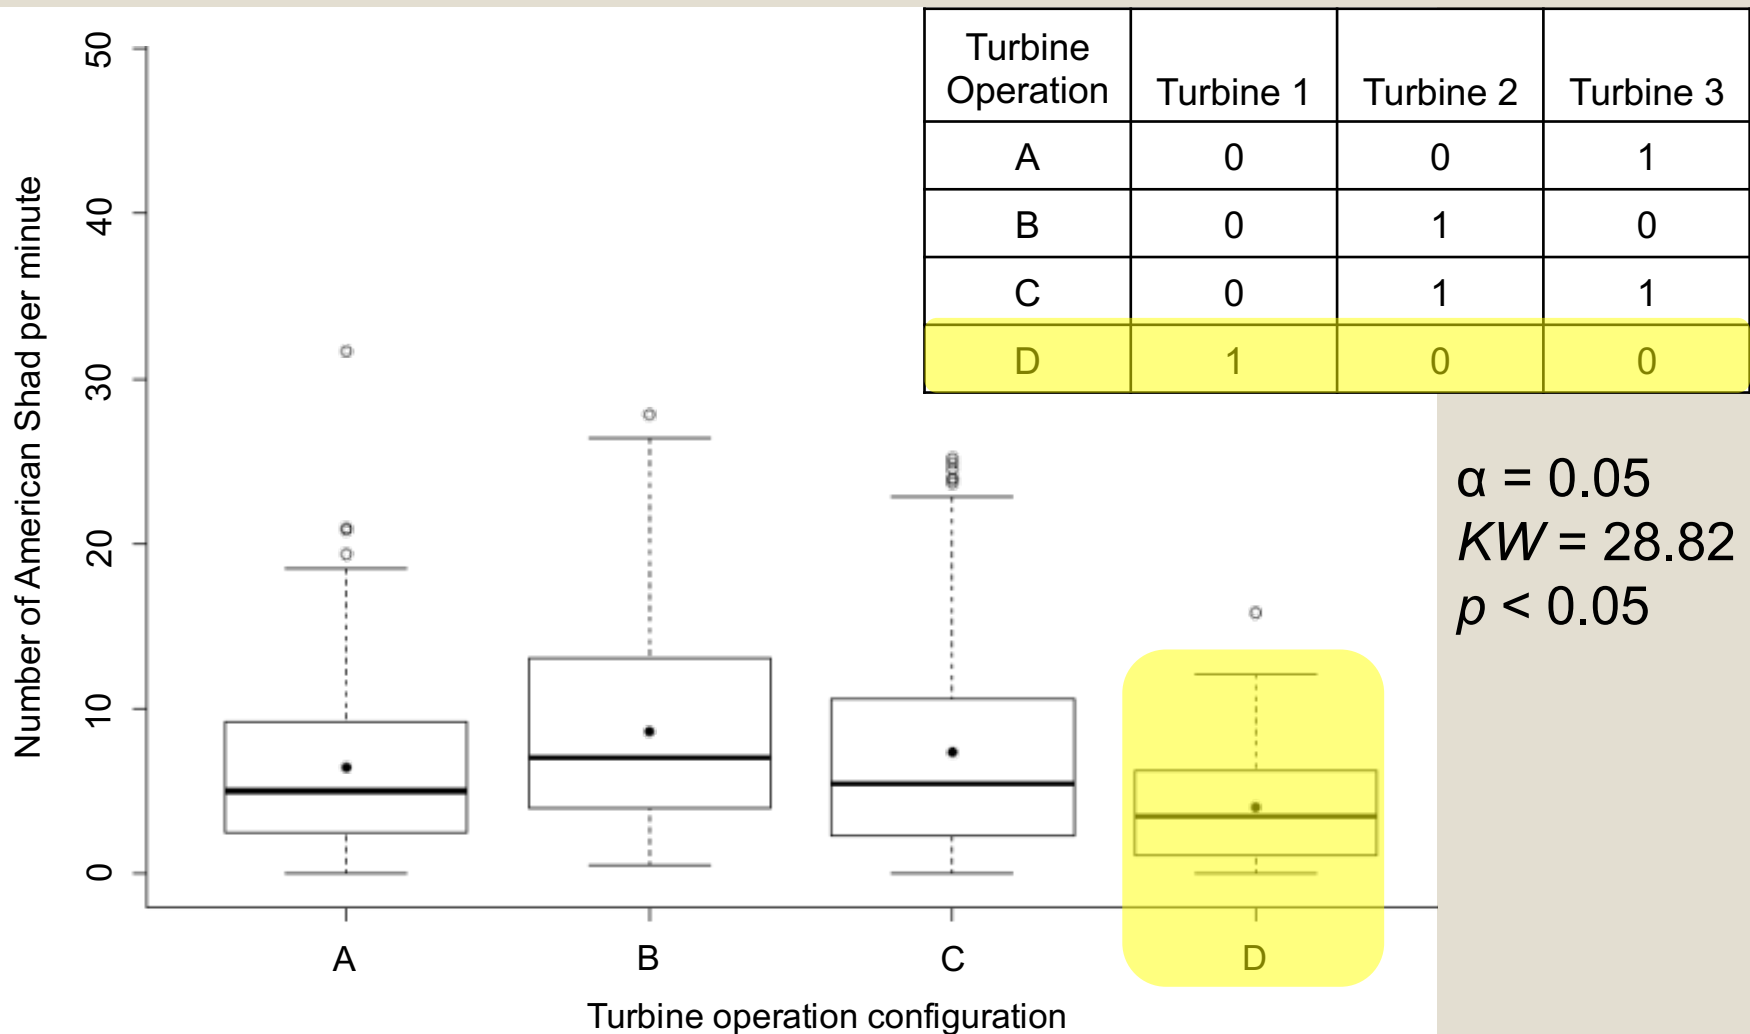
| Turbine Operation | Turbine 1 | Turbine 2 | Turbine 3 |
|---|---|---|---|
| A | 0 | 0 | 1 |
| B | 0 | 1 | 0 |
| C | 0 | 1 | 1 |
| D | 1 | 0 | 0 |

Number of American Shad per minute

50
40
30
20
10
0

A
B
C
D

Turbine operation configuration

$\alpha = 0.05$
$KW = 28.82$
$p < 0.05$